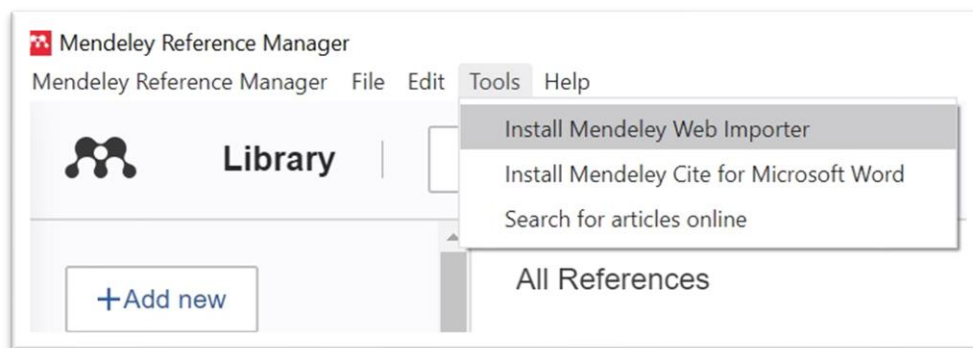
Mendeley Reference Manager

Mendeley Reference Manager File Edit Tools Help

Library

Install Mendeley Web Importer

Install Mendeley Cite for Microsoft Word

Search for articles online

+Add new

All References